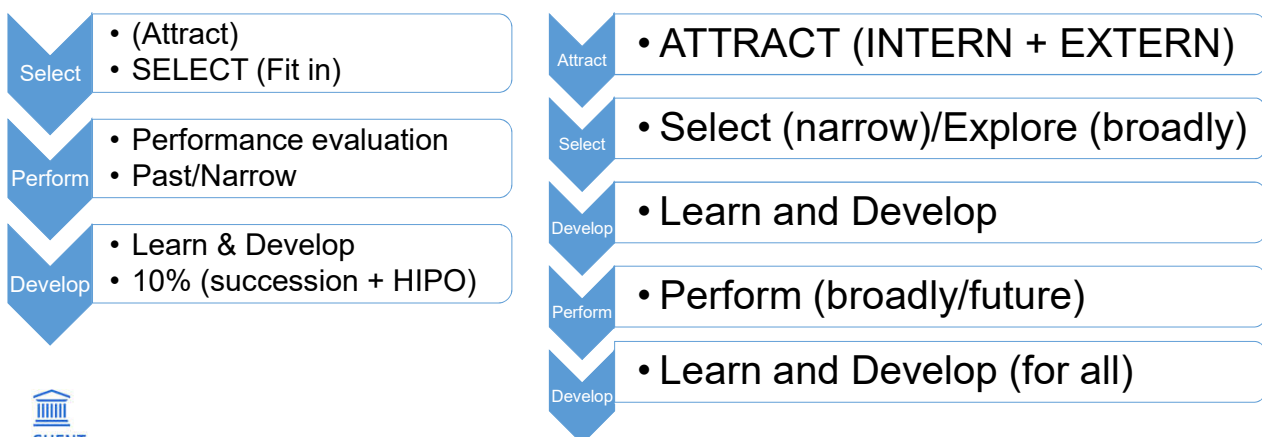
Select
• (Attract)
• SELECT (Fit in)

Perform
• Performance evaluation
• Past/Narrow

Develop
• Learn & Develop
• 10% (succession + HIPO)

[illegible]

Attract
• ATTRACT (INTERN + EXTERN)

Select
• Select (narrow)/Explore (broadly)

Develop
• Learn and Develop

Perform
• Perform (broadly/future)

Develop
• Learn and Develop (for all)